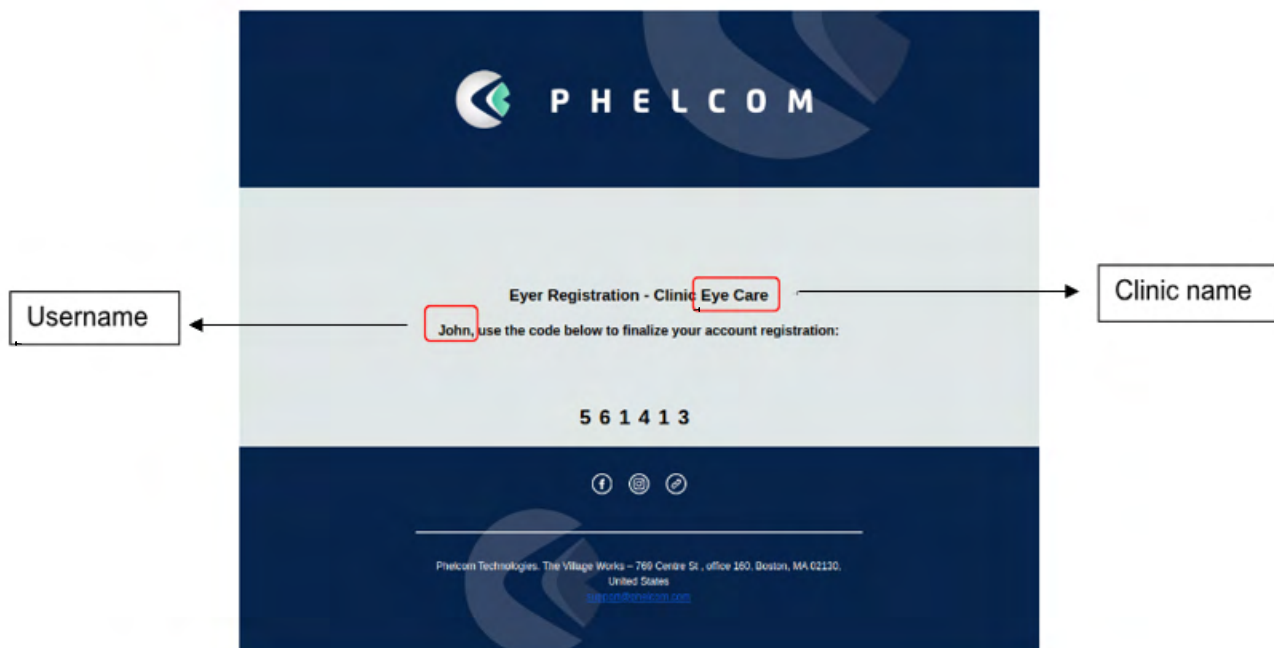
PHELCOM

Username

Clinic name

Eyer Registration - Clinic Eye Care

John, use the code below to finalize your account registration:

5 6 1 4 1 3

Phelcom Technologies. The Village Works – 769 Centre St , office 160. Boston, MA 02130. United States
support@phelcom.com